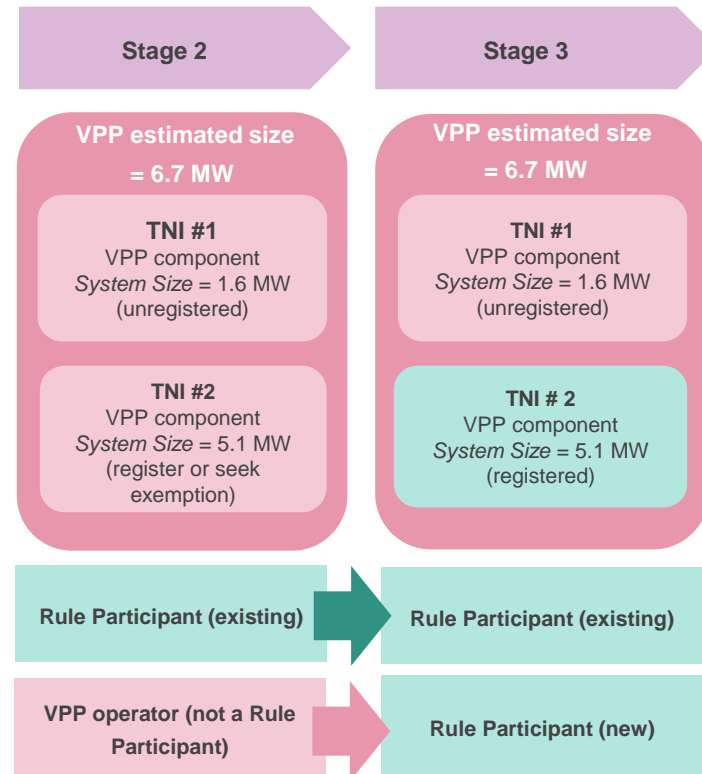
Stage 2

Stage 3

VPP estimated size = 6.7 MW

TNI #1
VPP component
*System Size* = 1.6 MW
(unregistered)

TNI #2
VPP component
*System Size* = 5.1 MW
(register or seek exemption)

VPP estimated size = 6.7 MW

TNI #1
VPP component
*System Size* = 1.6 MW
(unregistered)

TNI # 2
VPP component
*System Size* = 5.1 MW
(registered)

Rule Participant (existing)

Rule Participant (existing)

VPP operator (not a Rule Participant)

Rule Participant (new)